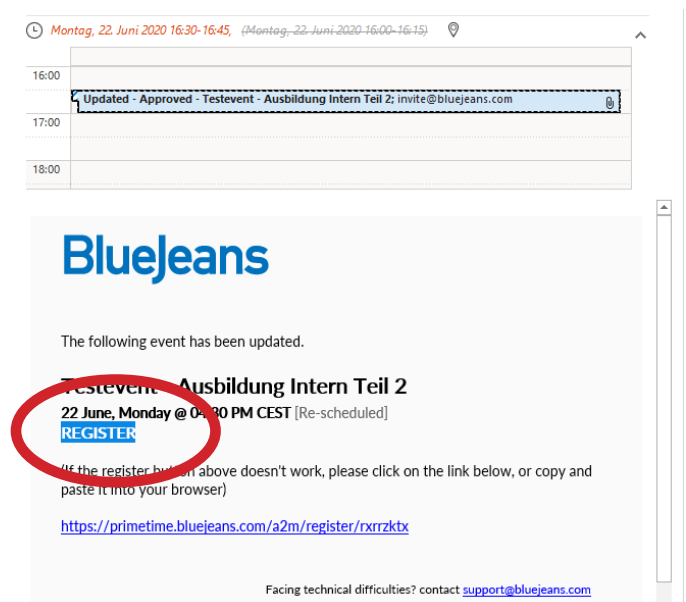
Montag, 22. Juni 2020 16:30-16:45, (Montag, 22. Juni 2020 16:00-16:15)

16:00
Updated - Approved - Testevent - Ausbildung Intern Teil 2; invite@bluejeans.com
17:00
18:00

BlueJeans

The following event has been updated.

Testevent - Ausbildung Intern Teil 2
22 June, Monday @ 04:30 PM CEST [Re-scheduled]
REGISTER

(If the register button above doesn't work, please click on the link below, or copy and paste it into your browser)

https://primetime.bluejeans.com/a2m/register/rxrrzktx

Facing technical difficulties? contact support@bluejeans.com